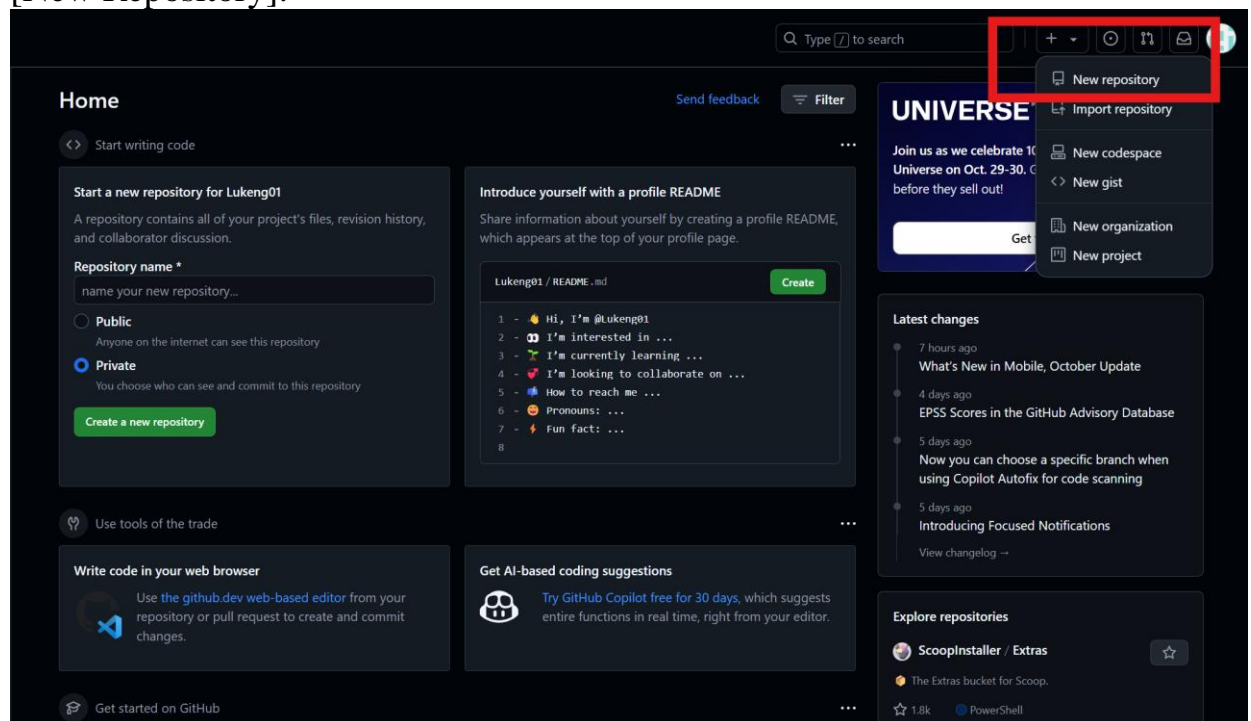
[New Repository].

Type / to search

New repository
Import repository
New codespace
New gist
New organization
New project

Home

Send feedback
Filter

Start writing code

Start a new repository for Lukeng01
A repository contains all of your project's files, revision history, and collaborator discussion.
Repository name *
name your new repository...
Public
Anyone on the internet can see this repository
Private
You choose who can see and commit to this repository
Create a new repository

Introduce yourself with a profile README
Share information about yourself by creating a profile README, which appears at the top of your profile page.
Lukeng01 / README.md
Create
1 - 👋 Hi, I'm @Lukeng01
2 - 👀 I'm interested in ...
3 - 🌱 I'm currently learning ...
4 - 💞️ I'm looking to collaborate on ...
5 - 📫 How to reach me ...
6 - 😄 Pronouns: ...
7 - ⚡ Fun fact: ...
8

UNIVERSE
Join us as we celebrate 1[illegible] Universe on Oct. 29-30. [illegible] before they sell out!
Get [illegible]

Latest changes
7 hours ago
What's New in Mobile, October Update
4 days ago
EPSS Scores in the GitHub Advisory Database
5 days ago
Now you can choose a specific branch when using Copilot Autofix for code scanning
5 days ago
Introducing Focused Notifications
View changelog →

Use tools of the trade

Write code in your web browser
Use the github.dev web-based editor from your repository or pull request to create and commit changes.

Get AI-based coding suggestions
Try GitHub Copilot free for 30 days, which suggests entire functions in real time, right from your editor.

Explore repositories
ScoopInstaller / Extras
The Extras bucket for Scoop.
1.8k PowerShell

Get started on GitHub